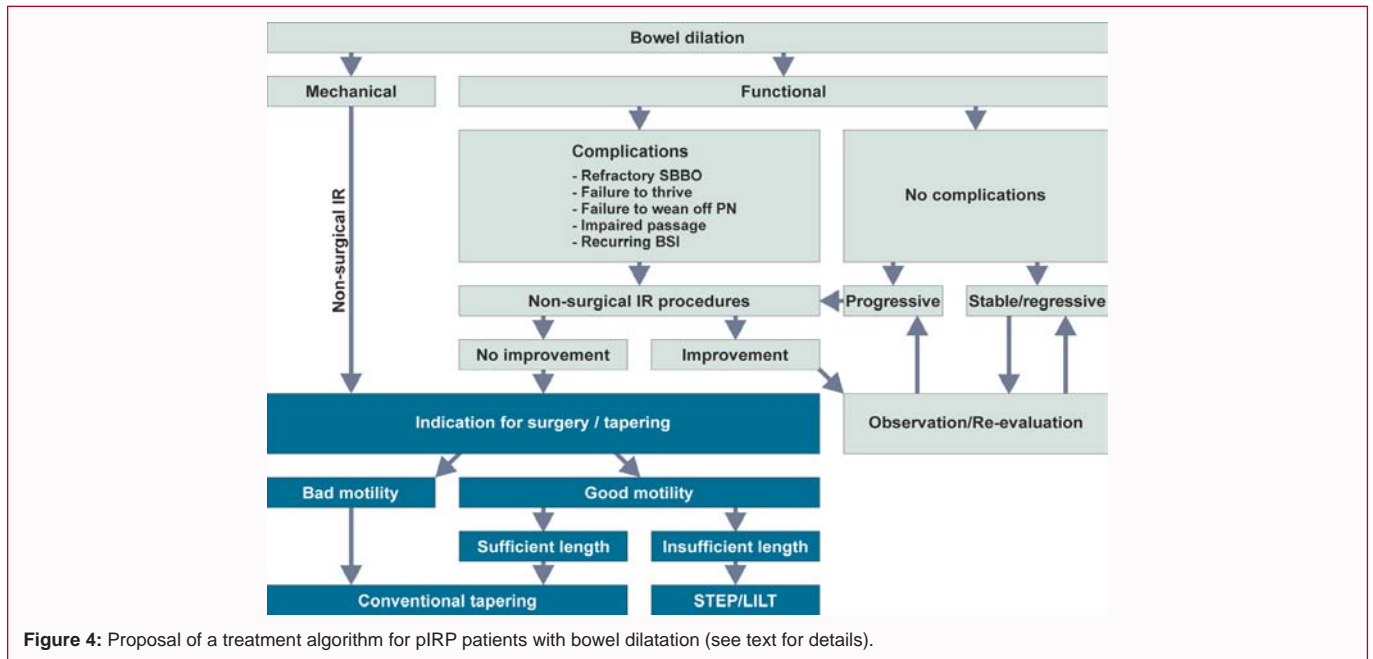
Bowel dilation

Mechanical

Functional

Non-surgical IR

Complications
- Refractory SBBO
- Failure to thrive
- Failure to wean off PN
- Impaired passage
- Recurring BSI

No complications

Non-surgical IR procedures

Progressive

Stable/regressive

No improvement

Improvement

Indication for surgery / tapering

Observation/Re-evaluation

Bad motility

Good motility

Sufficient length

Insufficient length

Conventional tapering

STEP/LILT

**Figure 4:** Proposal of a treatment algorithm for pIRP patients with bowel dilatation (see text for details).